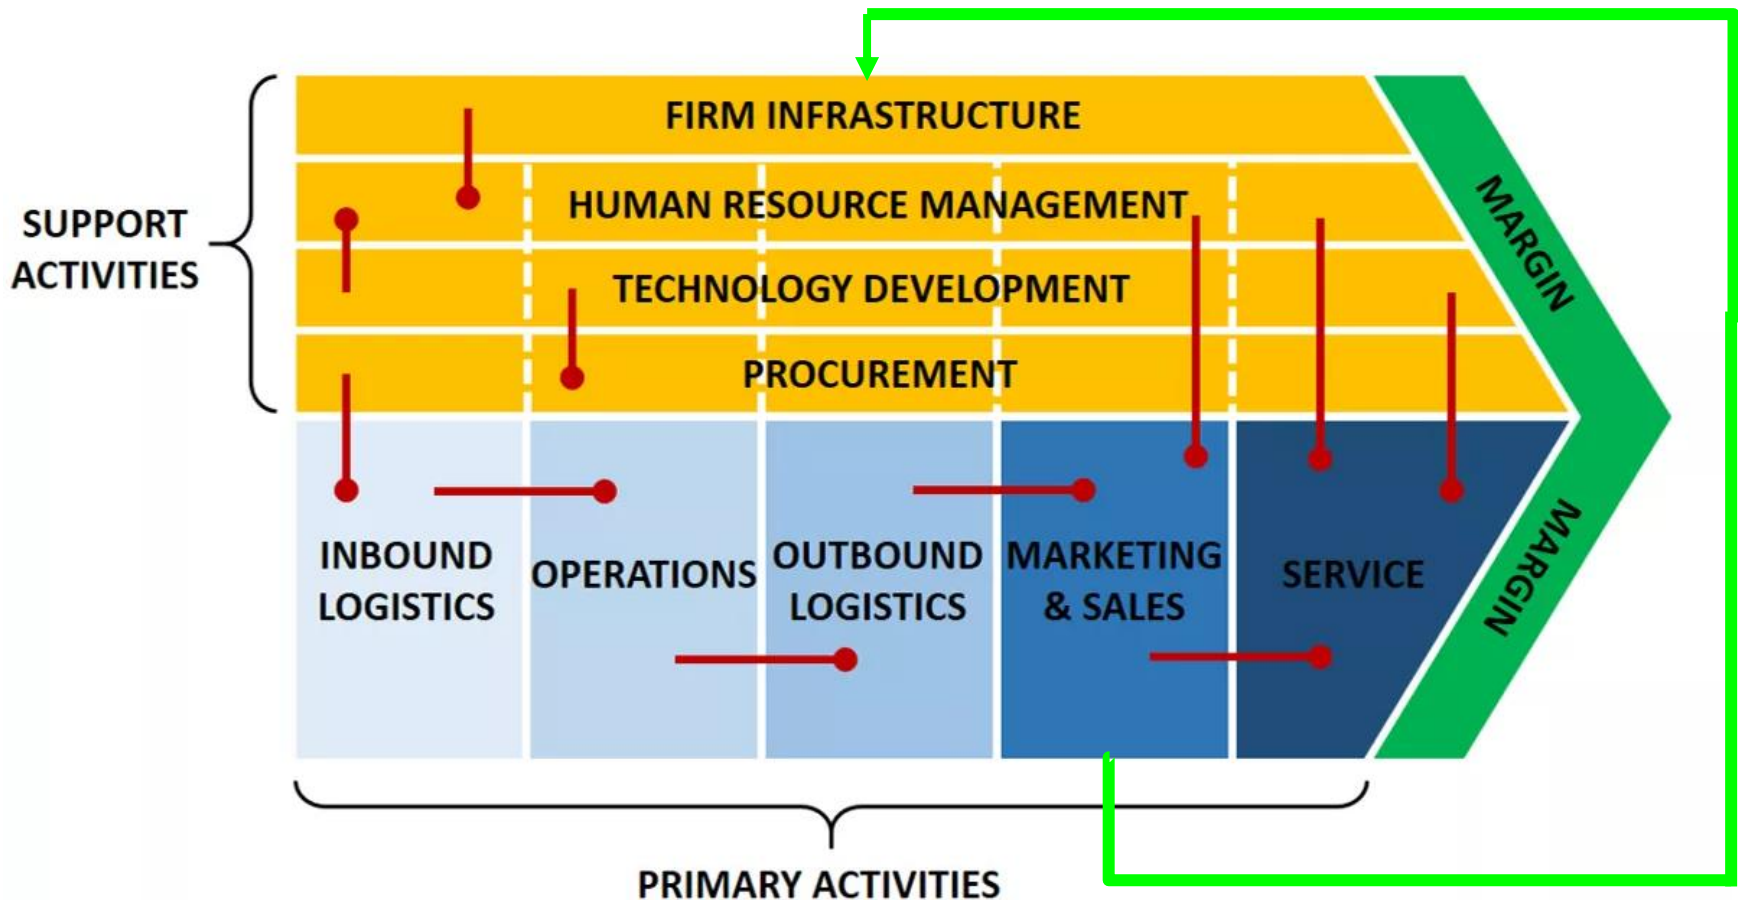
SUPPORT ACTIVITIES

FIRM INFRASTRUCTURE

HUMAN RESOURCE MANAGEMENT

TECHNOLOGY DEVELOPMENT

PROCUREMENT

MARGIN

INBOUND LOGISTICS

OPERATIONS

OUTBOUND LOGISTICS

MARKETING & SALES

SERVICE

MARGIN

PRIMARY ACTIVITIES